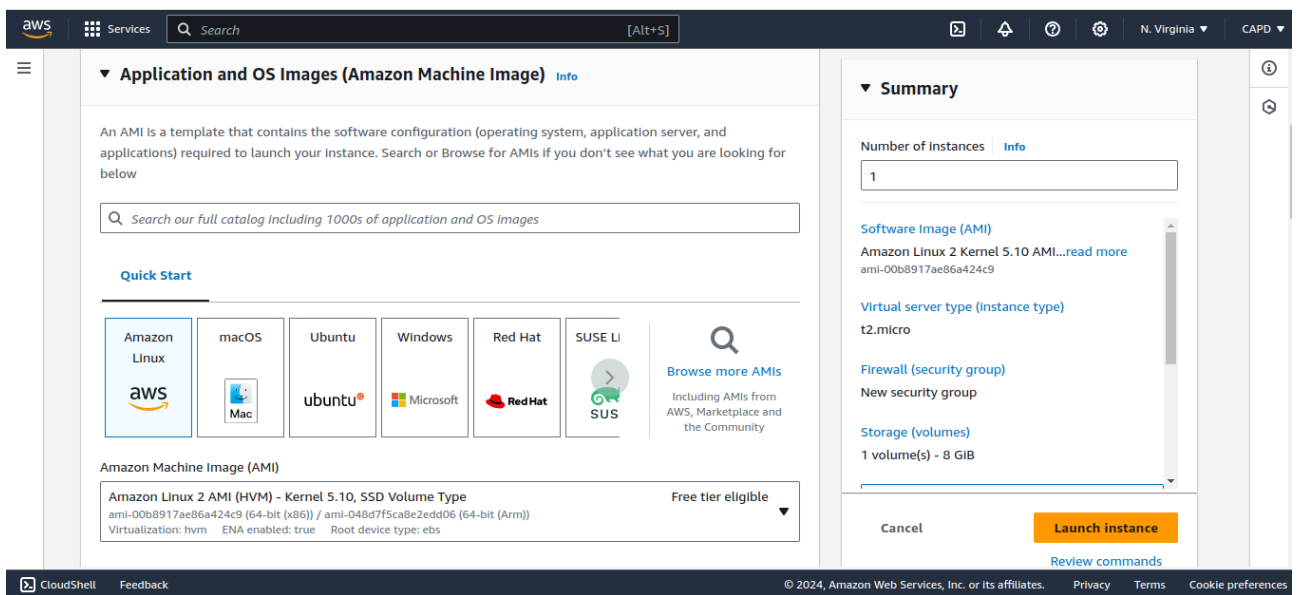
aws Services Search [Alt+S] N. Virginia ▼ CAPD ▼

▼ Application and OS Images (Amazon Machine Image) Info

An AMI is a template that contains the software configuration (operating system, application server, and applications) required to launch your instance. Search or Browse for AMIs if you don't see what you are looking for below

Search our full catalog including 1000s of application and OS images

Quick Start

| Amazon Linux | macOS | Ubuntu | Windows | Red Hat | SUSE Li |
|---|---|---|---|---|---|
| aws | Mac | ubuntu | Microsoft | Red Hat | SUS |

Browse more AMIs
Including AMIs from AWS, Marketplace and the Community

Amazon Machine Image (AMI)

Amazon Linux 2 AMI (HVM) - Kernel 5.10, SSD Volume Type Free tier eligible
ami-00b8917ae86a424c9 (64-bit (x86)) / ami-048d7f5ca8e2edd06 (64-bit (Arm))
Virtualization: hvm ENA enabled: true Root device type: ebs

▼ Summary

Number of instances Info
1

Software Image (AMI)
Amazon Linux 2 Kernel 5.10 AMI...read more
ami-00b8917ae86a424c9

Virtual server type (instance type)
t2.micro

Firewall (security group)
New security group

Storage (volumes)
1 volume(s) - 8 GiB

Cancel Launch instance

Review commands

CloudShell Feedback © 2024, Amazon Web Services, Inc. or its affiliates. Privacy Terms Cookie preferences